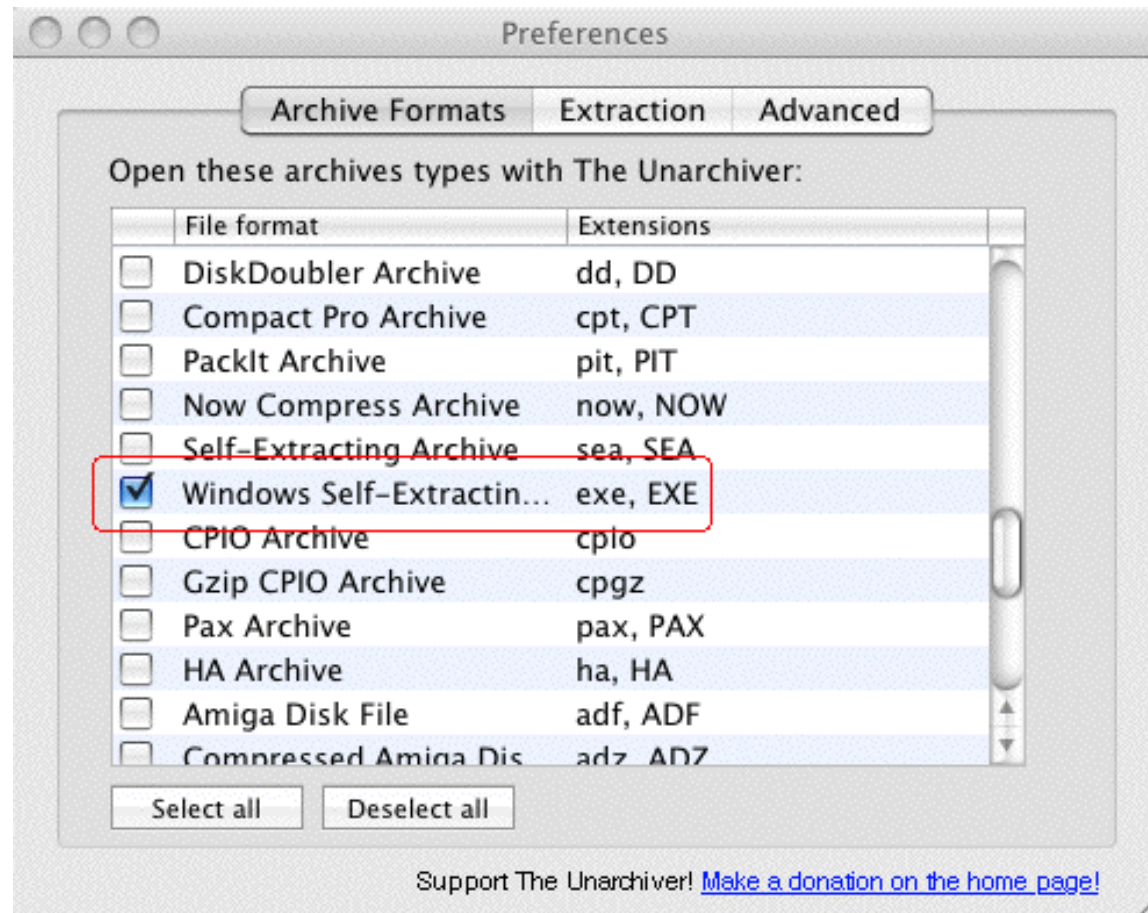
Preferences

Archive Formats | Extraction | Advanced

Open these archives types with The Unarchiver:

| | File format | Extensions |
|---|---|---|
| ☐ | DiskDoubler Archive | dd, DD |
| ☐ | Compact Pro Archive | cpt, CPT |
| ☐ | PackIt Archive | pit, PIT |
| ☐ | Now Compress Archive | now, NOW |
| ☐ | Self-Extracting Archive | sea, SEA |
| ☑ | Windows Self-Extractin... | exe, EXE |
| ☐ | CPIO Archive | cpio |
| ☐ | Gzip CPIO Archive | cpgz |
| ☐ | Pax Archive | pax, PAX |
| ☐ | HA Archive | ha, HA |
| ☐ | Amiga Disk File | adf, ADF |
| ☐ | Compressed Amiga Dis | adz, ADZ |

Select all
Deselect all

Support The Unarchiver! Make a donation on the home page!